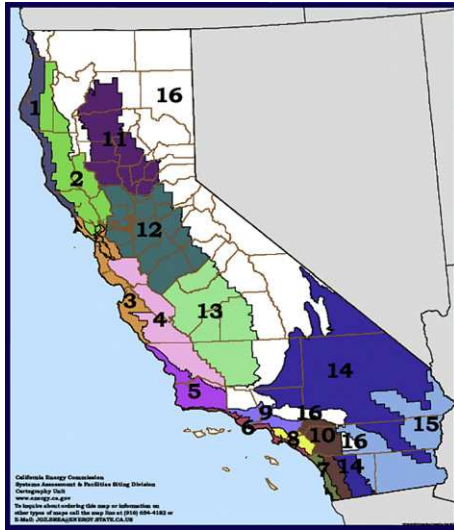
16
1
11
2
12
3
4
13
14
5
9
16
15
6
8
10
16
7
14

California Energy Commission
Systems Assessment & Facilities Siting Division
Cartography Unit
www.energy.ca.gov
To inquire about ordering this map or information on other types of maps call the map line at (916) 654-4182 or
E-Mail: JGILBREA@ENERGY.STATE.CA.US